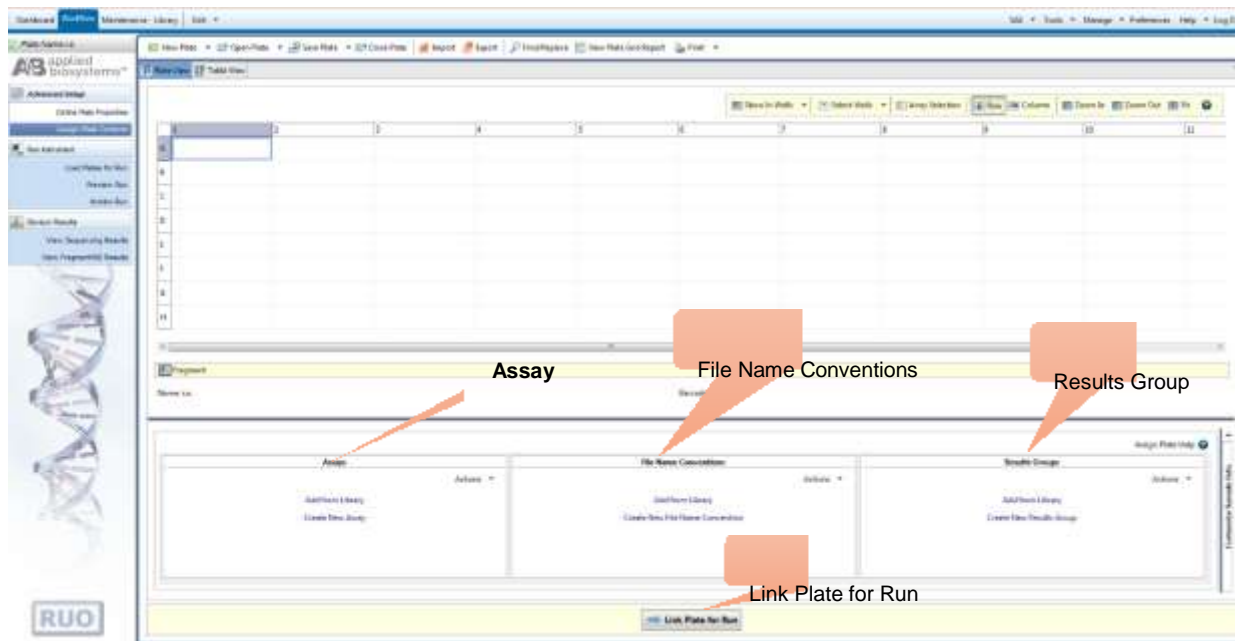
Dashboard Workflow Maintenance Library Edit

AB applied biosystems

Advanced Setup

Define Plate Properties

Assign Plate Contents

Run Instrument

Load Plates for Run

Preview Run

Monitor Run

Review Results

View Sequencing Results

View Fragment/HID Results

New Plate Open Plate Save Plate Close Plate Import Export Find/Replace View Plate Grid Report Print

Plate View Table View

Assay

File Name Conventions

Results Group

Assays

File Name Conventions

Results Groups

Actions

Add from Library

Create New Assay

Add from Library

Create New File Name Convention

Add from Library

Create New Results Group

Link Plate for Run

Link Plate for Run

RUO